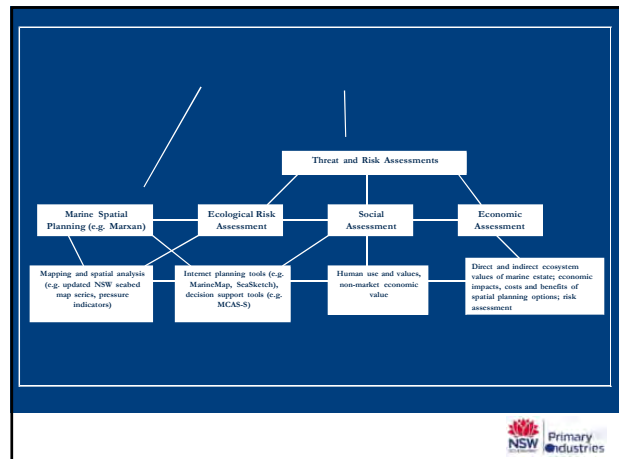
Threat and Risk Assessments

Marine Spatial Planning (e.g. Marxan)

Ecological Risk Assessment

Social Assessment

Economic Assessment

Mapping and spatial analysis (e.g. updated NSW seabed map series, pressure indicators)

Internet planning tools (e.g. MarineMap, SeaSketch), decision support tools (e.g. MCAS-S)

Human use and values, non-market economic value

Direct and indirect ecosystem values of marine estate; economic impacts, costs and benefits of spatial planning options; risk assessment

NSW Primary Industries